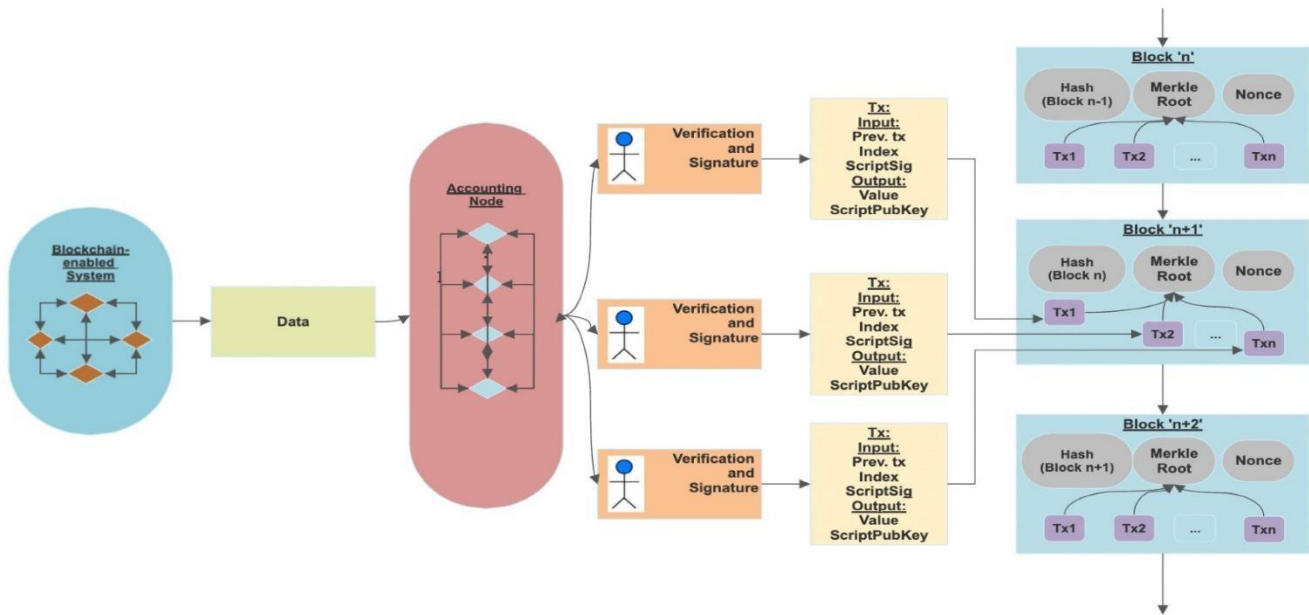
Blockchain-enabled System

Data

Accounting Node

Verification and Signature

Verification and Signature

Verification and Signature

Tx:
Input:
Prev. tx
Index
ScriptSig
Output:
Value
ScriptPubKey

Tx:
Input:
Prev. tx
Index
ScriptSig
Output:
Value
ScriptPubKey

Tx:
Input:
Prev. tx
Index
ScriptSig
Output:
Value
ScriptPubKey

Block 'n'
Hash (Block n-1)
Merkle Root
Nonce
Tx1 Tx2 ... Txn

Block 'n+1'
Hash (Block n)
Merkle Root
Nonce
Tx1 Tx2 ... Txn

Block 'n+2'
Hash (Block n+1)
Merkle Root
Nonce
Tx1 Tx2 ... Txn